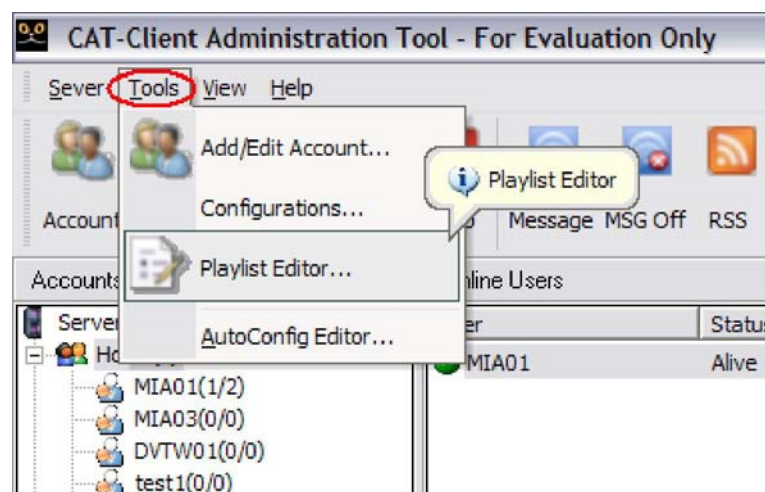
CAT-Client Administration Tool - For Evaluation Only

Sever Tools View Help

Account

Add/Edit Account...

Configurations...

Playlist Editor...

AutoConfig Editor...

Playlist Editor

Message MSG Off RSS

Accounts

nline Users

Server

er

Status

Ho

MIA01

Alive

MIA01(1/2)

MIA03(0/0)

DVTW01(0/0)

test1(0/0)